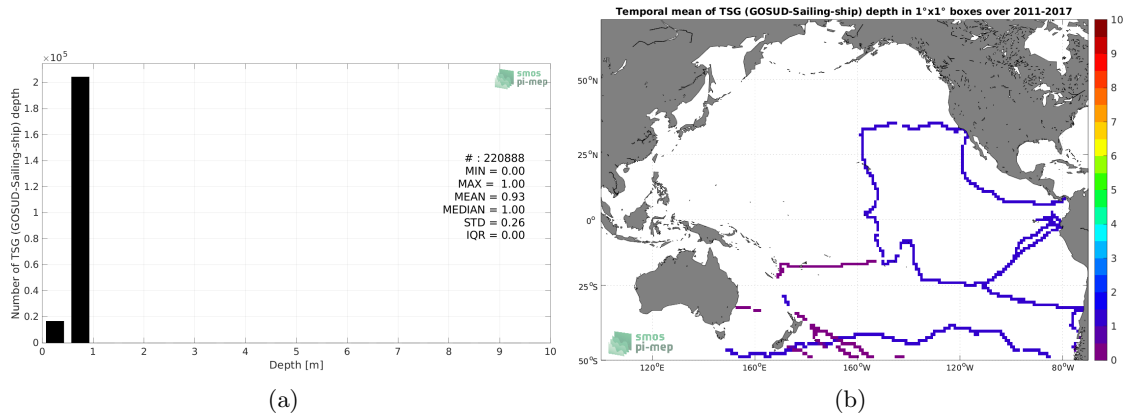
$\times 10^5$

smos pi-mep

Number of TSG (GOSUD-Sailing-ship) depth

2
1.8
1.6
1.4
1.2
1
0.8
0.6
0.4
0.2
0

# : 220888
MIN = 0.00
MAX = 1.00
MEAN = 0.93
MEDIAN = 1.00
STD = 0.26
IQR = 0.00

0 1 2 3 4 5 6 7 8 9 10
Depth [m]

(a)

Temporal mean of TSG (GOSUD-Sailing-ship) depth in 1°x1° boxes over 2011-2017

50°N
25°N
0°
25°S
50°S

120°E 160°E 160°W 120°W 80°W

smos pi-mep

10
9
8
7
6
5
4
3
2
1
0

(b)